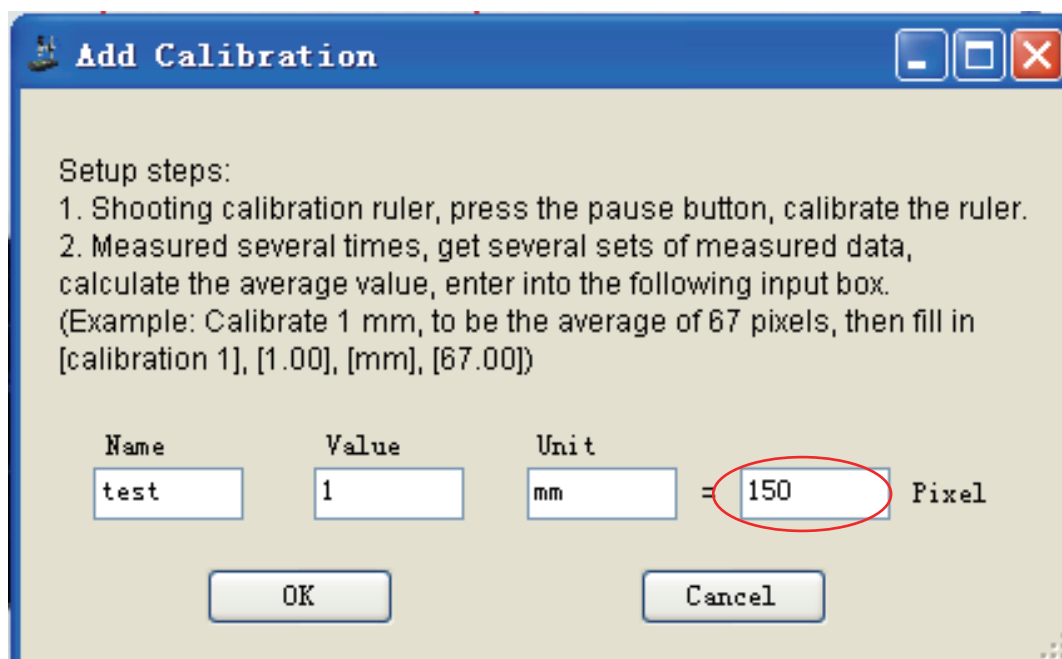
Add Calibration

Setup steps:
1. Shooting calibration ruler, press the pause button, calibrate the ruler.
2. Measured several times, get several sets of measured data, calculate the average value, enter into the following input box.
(Example: Calibrate 1 mm, to be the average of 67 pixels, then fill in [calibration 1], [1.00], [mm], [67.00])

| Name | Value | Unit | | | |
|---|---|---|---|---|---|
| test | 1 | mm | = | 150 | Pixel |

OK

Cancel